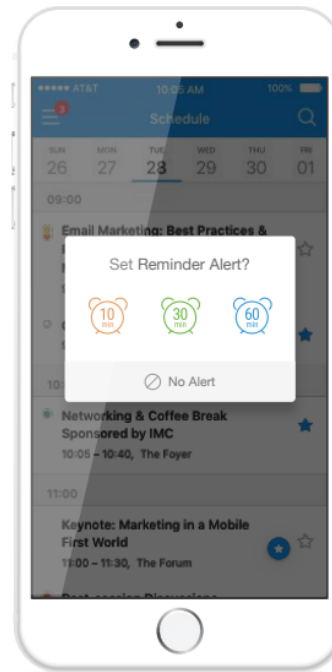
••••• AT&T 10:05 AM 100%

3

Schedule

SUN 26

MON 27

TUE 28

WED 29

THU 30

FRI 01

09:00

Email Marketing: Best Practices &

Set Reminder Alert?

10 min

30 min

60 min

No Alert

10:

Networking & Coffee Break Sponsored by IMC

10:05 – 10:40, The Foyer

11:00

Keynote: Marketing in a Mobile First World

11:00 – 11:30, The Forum

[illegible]